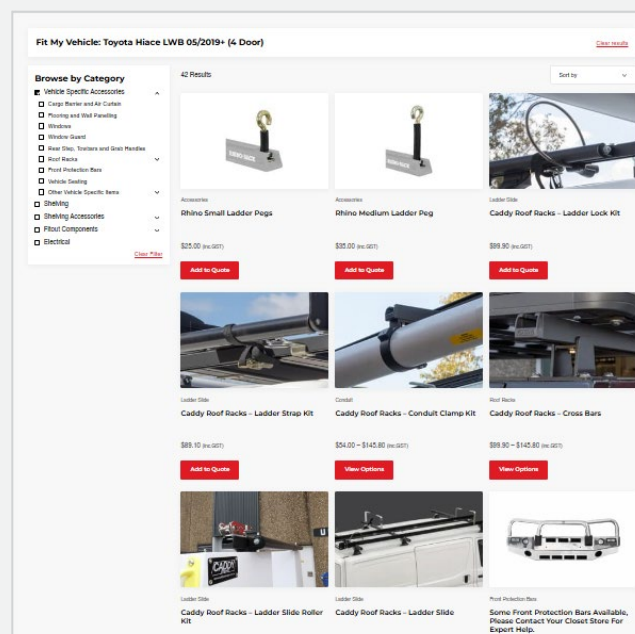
Fit My Vehicle: Toyota Hiace LWB 05/2019+ (4 Door)

Clear results

Browse by Category

Vehicle Specific Accessories

Cargo Barrier and Air Curtain

Flooring and Wall Panelling

Windows

Window Guard

Rear Step, Towbars and Grab Handles

Roof Racks

Front Protection Bars

Vehicle Seating

Other Vehicle Specific Items

Shelving

Shelving Accessories

Fitout Components

Electrical

Clear Filter

42 Results

Sort by

Accessories

Rhino Small Ladder Pegs

$25.00 (inc.GST)

Add to Quote

Accessories

Rhino Medium Ladder Peg

$35.00 (inc.GST)

Add to Quote

Ladder Slide

Caddy Roof Racks – Ladder Lock Kit

$99.90 (inc.GST)

Add to Quote

Ladder Slide

Caddy Roof Racks – Ladder Strap Kit

$89.10 (inc.GST)

Add to Quote

Conduit

Caddy Roof Racks – Conduit Clamp Kit

$54.00 – $145.80 (inc.GST)

View Options

Roof Racks

Caddy Roof Racks – Cross Bars

$99.90 – $145.80 (inc.GST)

View Options

Ladder Slide

Caddy Roof Racks – Ladder Slide Roller Kit

Ladder Slide

Caddy Roof Racks – Ladder Slide

Front Protection Bars

Some Front Protection Bars Available, Please Contact Your Closet Store For Expert Help.